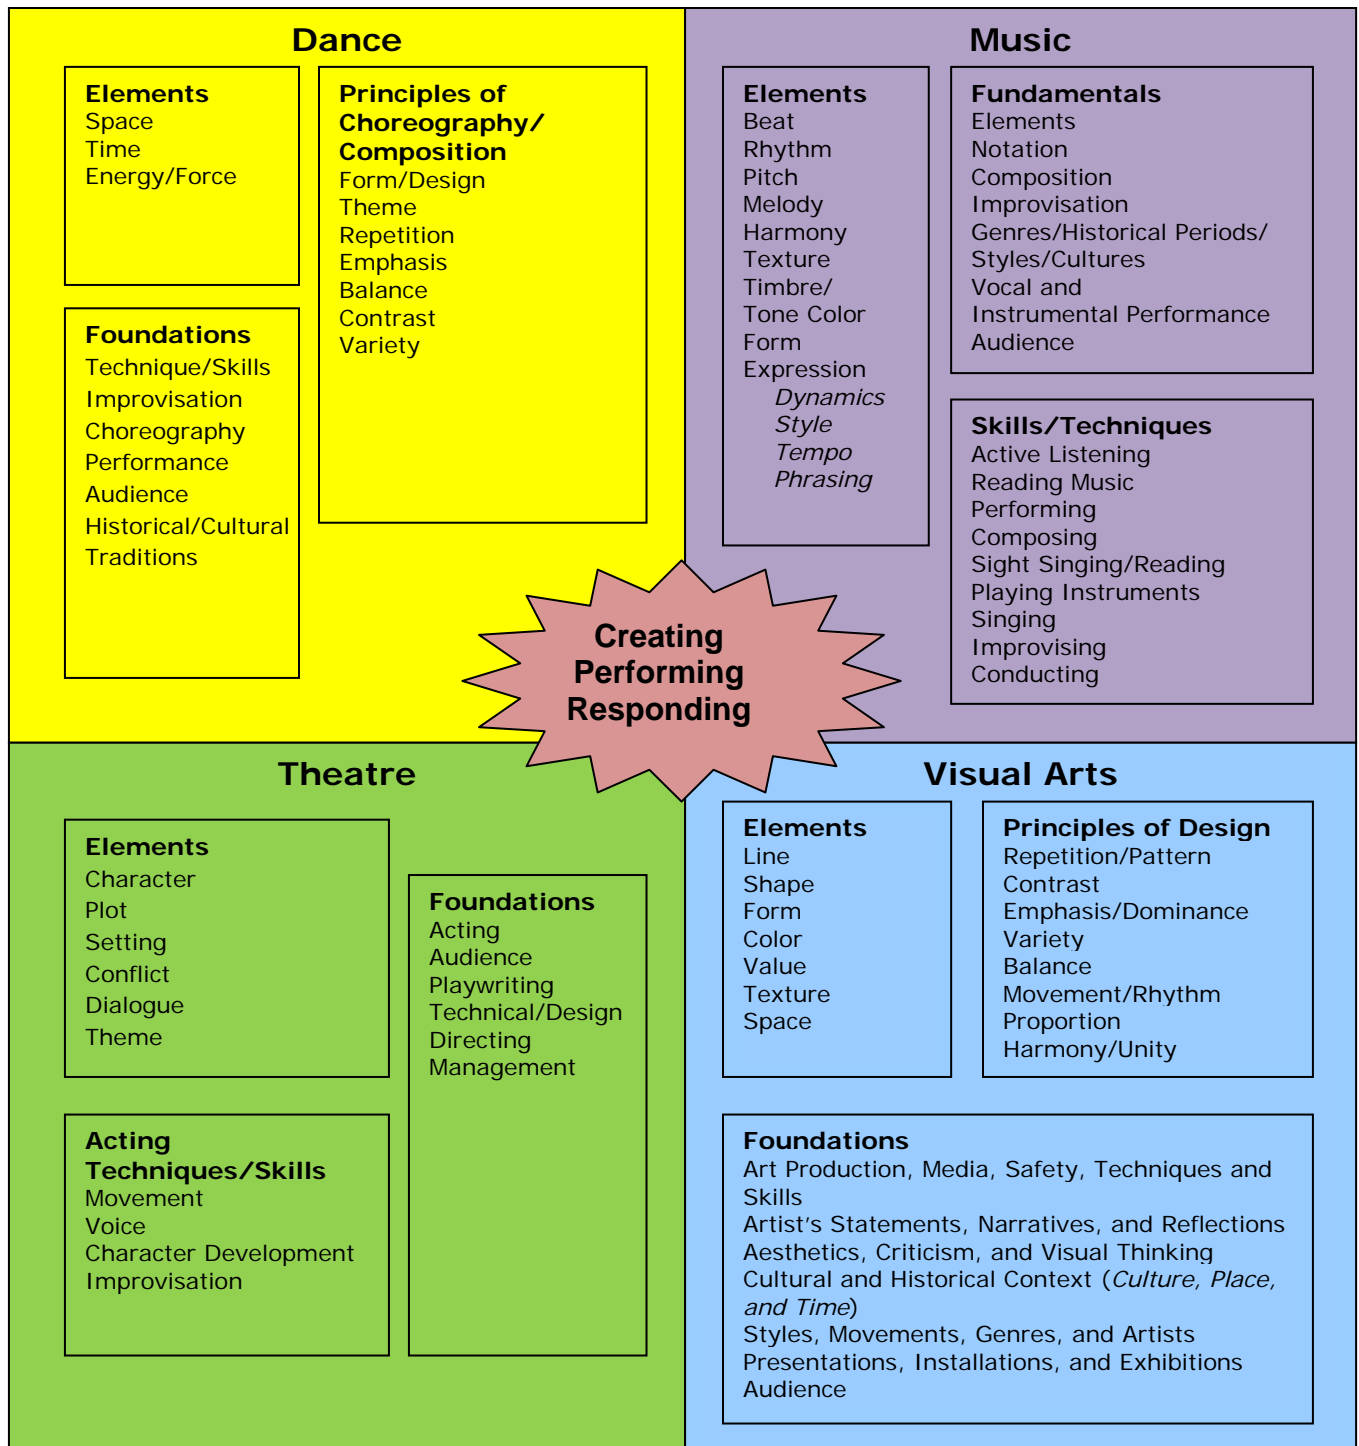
Dance

Elements
Space
Time
Energy/Force

Foundations
Technique/Skills
Improvisation
Choreography
Performance
Audience
Historical/Cultural Traditions

Principles of Choreography/ Composition
Form/Design
Theme
Repetition
Emphasis
Balance
Contrast
Variety

Music

Elements
Beat
Rhythm
Pitch
Melody
Harmony
Texture
Timbre/
Tone Color
Form
Expression
*Dynamics*
*Style*
*Tempo*
*Phrasing*

Fundamentals
Elements
Notation
Composition
Improvisation
Genres/Historical Periods/ Styles/Cultures
Vocal and Instrumental Performance
Audience

Skills/Techniques
Active Listening
Reading Music
Performing
Composing
Sight Singing/Reading
Playing Instruments
Singing
Improvising
Conducting

Creating
Performing
Responding

Theatre

Elements
Character
Plot
Setting
Conflict
Dialogue
Theme

Foundations
Acting
Audience
Playwriting
Technical/Design
Directing
Management

Acting Techniques/Skills
Movement
Voice
Character Development
Improvisation

Visual Arts

Elements
Line
Shape
Form
Color
Value
Texture
Space

Principles of Design
Repetition/Pattern
Contrast
Emphasis/Dominance
Variety
Balance
Movement/Rhythm
Proportion
Harmony/Unity

Foundations
Art Production, Media, Safety, Techniques and Skills
Artist's Statements, Narratives, and Reflections
Aesthetics, Criticism, and Visual Thinking
Cultural and Historical Context (*Culture, Place, and Time*)
Styles, Movements, Genres, and Artists
Presentations, Installations, and Exhibitions
Audience